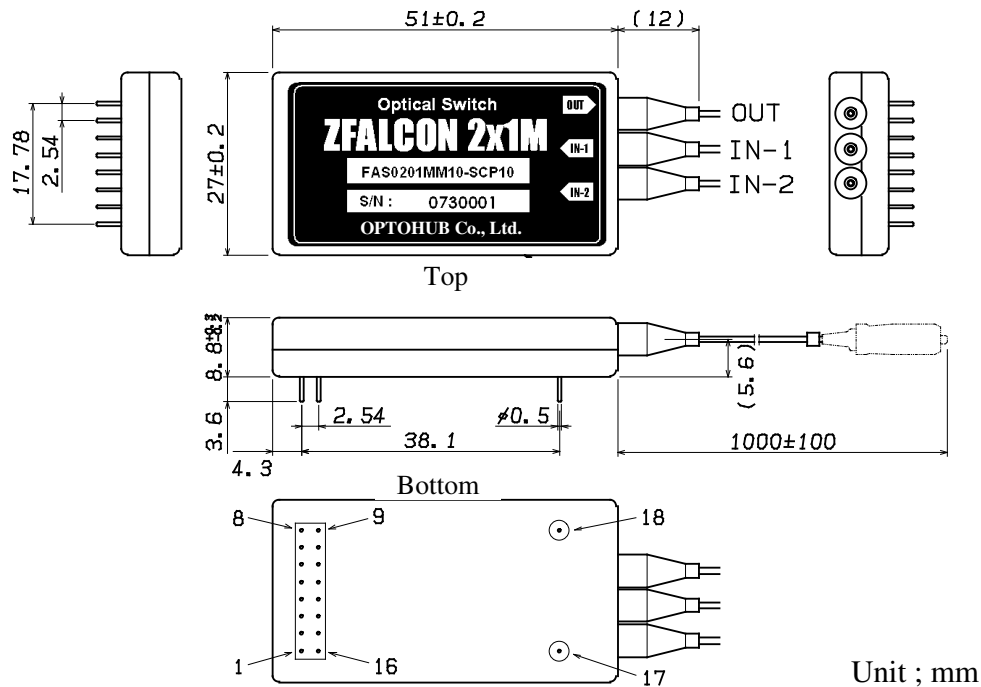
51±0.2

(12)

17.78

2.54

27±0.2

Optical Switch

OUT

ZFALCON 2x1M

IN-1

FAS0201MM10-SCP10

IN-2

S/N : 0730001

OPTOHUB Co., Ltd.

OUT

IN-1

IN-2

Top

8.8±0.2

3.6

(5.6)

2.54

ø0.5

38.1

1000±100

4.3

Bottom

8

9

18

1

16

17

Unit ; mm